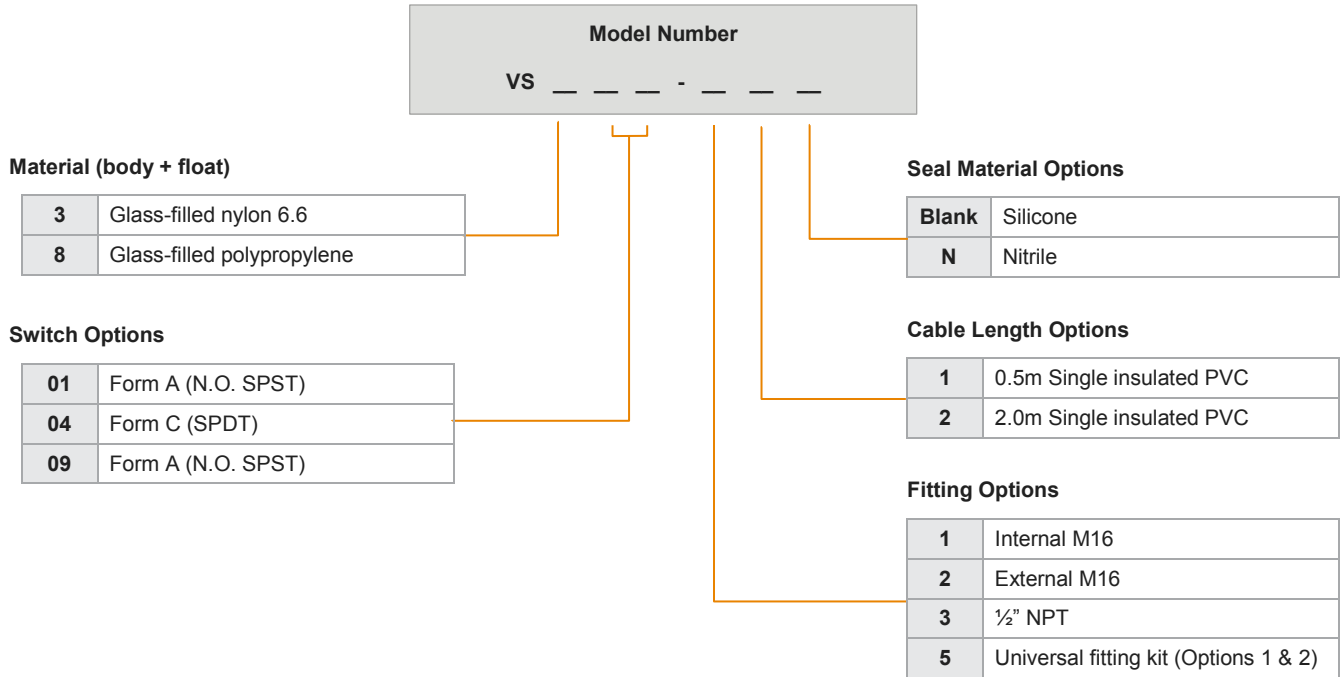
Model Number

VS __ __ __ - __ __ __

Material (body + float)

| 3 | Glass-filled nylon 6.6 |
|---|---|
| 8 | Glass-filled polypropylene |

Switch Options

| 01 | Form A (N.O. SPST) |
|---|---|
| 04 | Form C (SPDT) |
| 09 | Form A (N.O. SPST) |

Seal Material Options

| Blank | Silicone |
|---|---|
| N | Nitrile |

Cable Length Options

| 1 | 0.5m Single insulated PVC |
|---|---|
| 2 | 2.0m Single insulated PVC |

Fitting Options

| 1 | Internal M16 |
|---|---|
| 2 | External M16 |
| 3 | ½" NPT |
| 5 | Universal fitting kit (Options 1 & 2) |